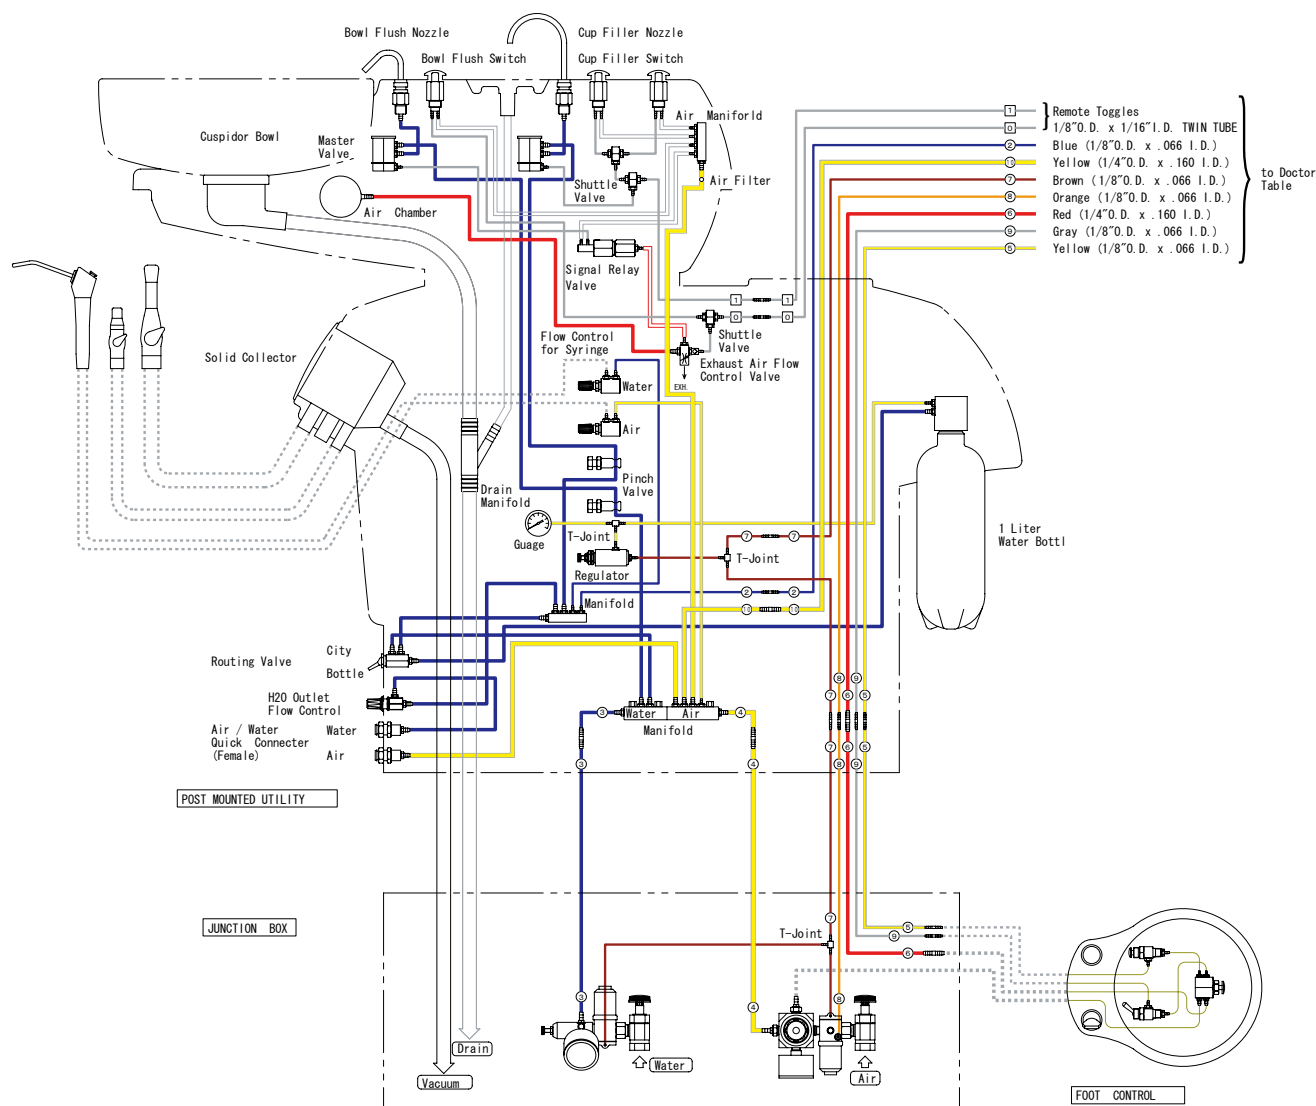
Bowl Flush Nozzle
Bowl Flush Switch
Cup Filler Nozzle
Cup Filler Switch
Air Manifold
Cuspidor Bowl
Master Valve
Air Chamber
Shuttle Valve
Air Filter
Signal Relay Valve
Solid Collector
Flow Control for Syringe
Shuttle Valve
Exhaust Air Flow Control Valve
EXH.
Water
Air
Pinch Valve
Drain Manifold
Guage
T-Joint
T-Joint
Regulator
Manifold
1 Liter Water Bottl
Routing Valve
City
Bottle
H2O Outlet Flow Control
Air / Water Quick Connecter (Female)
Water
Air
Water
Air
Manifold
POST MOUNTED UTILITY
JUNCTION BOX
T-Joint
Drain
Vacuum
Water
Air
FOOT CONTROL

1 } Remote Toggles
0 } 1/8″O.D. x 1/16″I.D. TWIN TUBE
2 Blue (1/8″O.D. x .066 I.D.)
10 Yellow (1/4″O.D. x .160 I.D.)
7 Brown (1/8″O.D. x .066 I.D.)
8 Orange (1/8″O.D. x .066 I.D.)
6 Red (1/4″O.D. x .160 I.D.)
9 Gray (1/8″O.D. x .066 I.D.)
5 Yellow (1/8″O.D. x .066 I.D.)
to Doctor Table

1 1
0 0
7 7
2 2
10 10
3 3
4 4
7 8 9 5
7 8 9 5
7
5
9
6
3
4
8